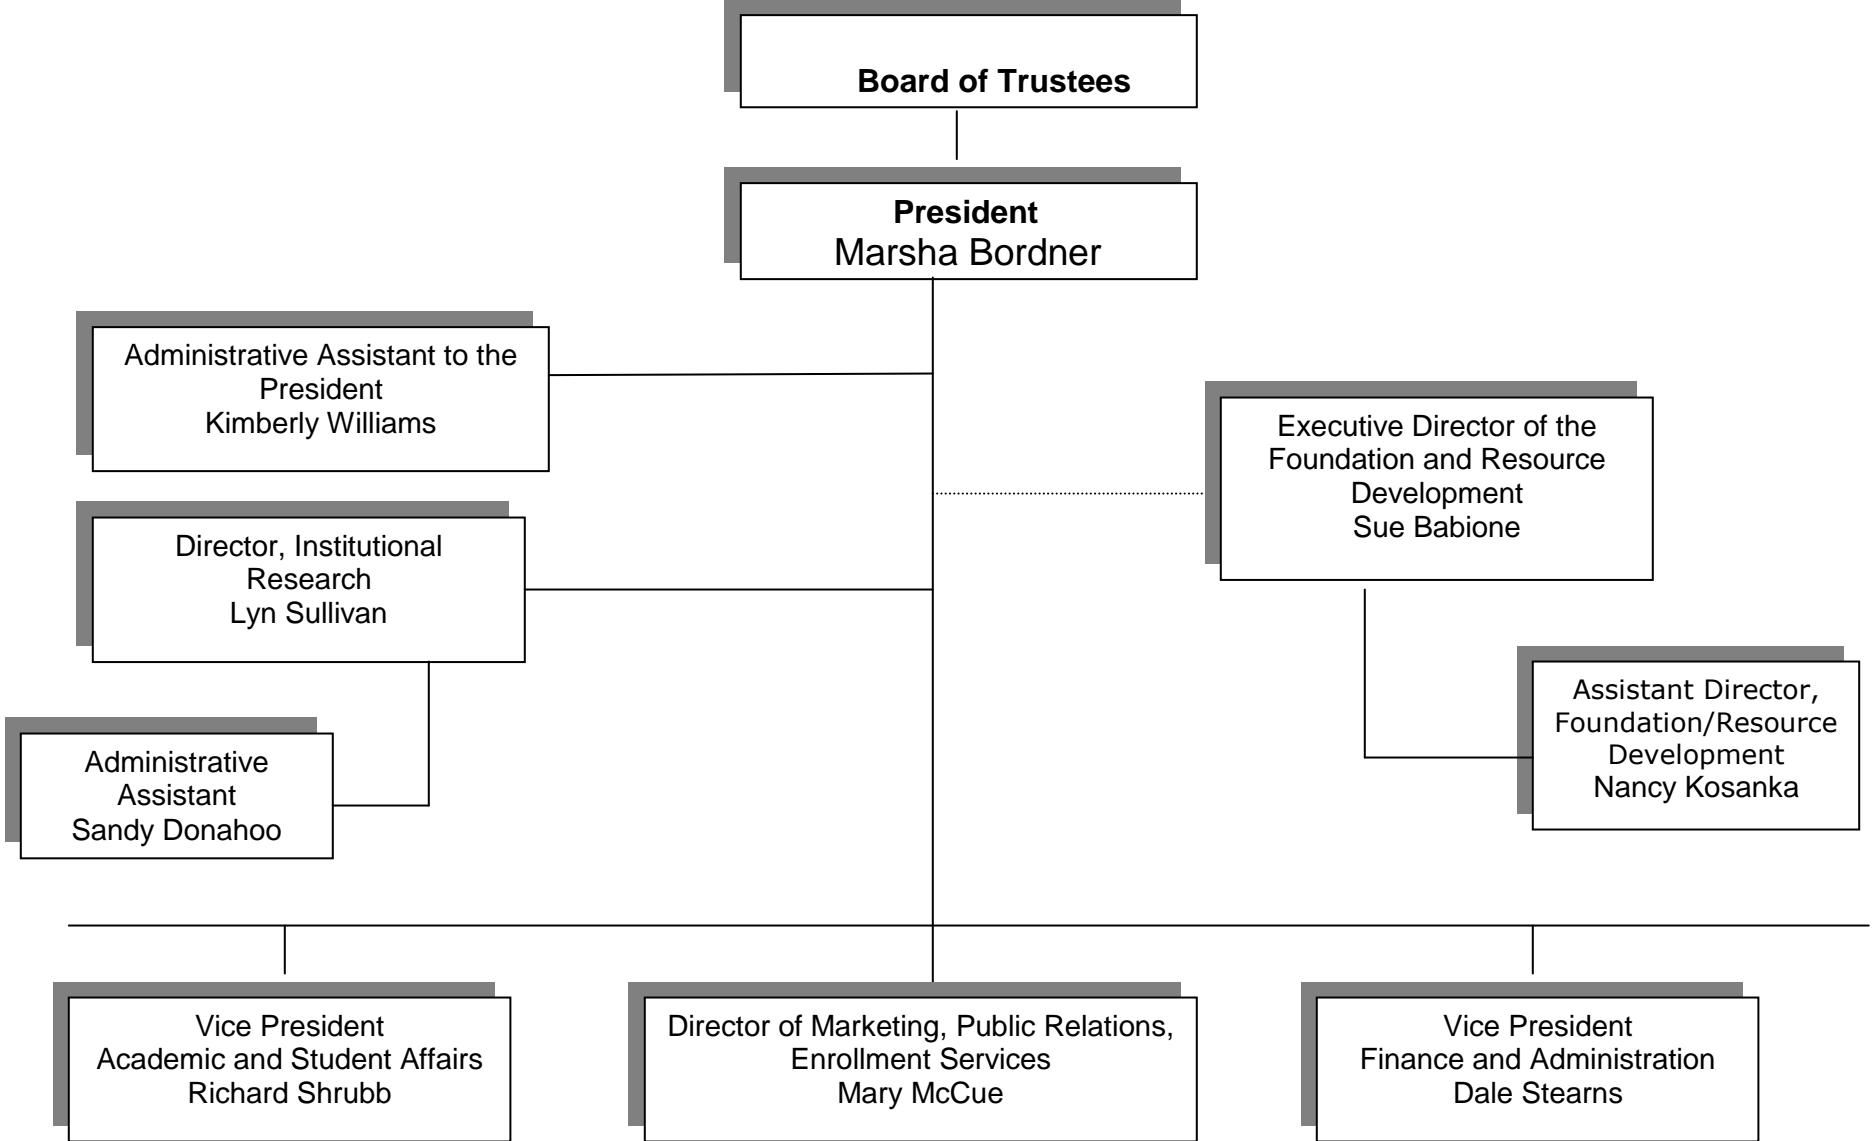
Board of Trustees

President
Marsha Bordner

Administrative Assistant to the President
Kimberly Williams

Executive Director of the Foundation and Resource Development
Sue Babione

Director, Institutional Research
Lyn Sullivan

Assistant Director, Foundation/Resource Development
Nancy Kosanka

Administrative Assistant
Sandy Donahoo

Vice President
Academic and Student Affairs
Richard Shrubb

Director of Marketing, Public Relations, Enrollment Services
Mary McCue

Vice President
Finance and Administration
Dale Stearns